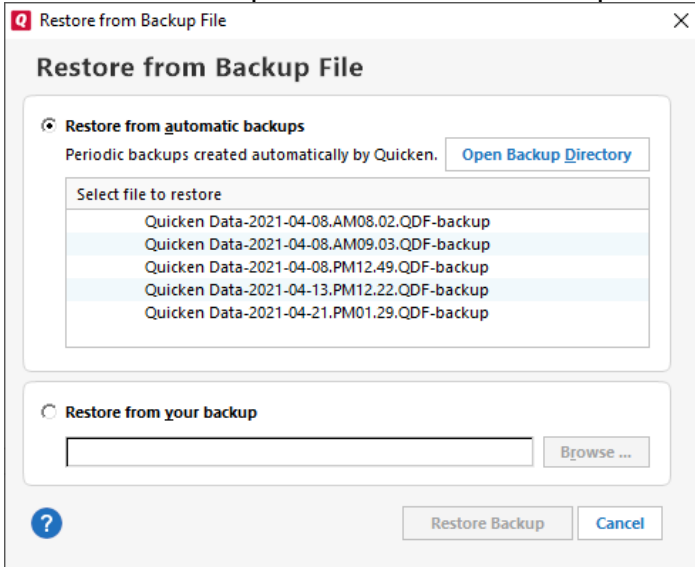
Q Restore from Backup File

Restore from Backup File

Restore from automatic backups

Periodic backups created automatically by Quicken.

Open Backup Directory

Select file to restore

Quicken Data-2021-04-08.AM08.02.QDF-backup
Quicken Data-2021-04-08.AM09.03.QDF-backup
Quicken Data-2021-04-08.PM12.49.QDF-backup
Quicken Data-2021-04-13.PM12.22.QDF-backup
Quicken Data-2021-04-21.PM01.29.QDF-backup

Restore from your backup

Browse ...

?

Restore Backup

Cancel